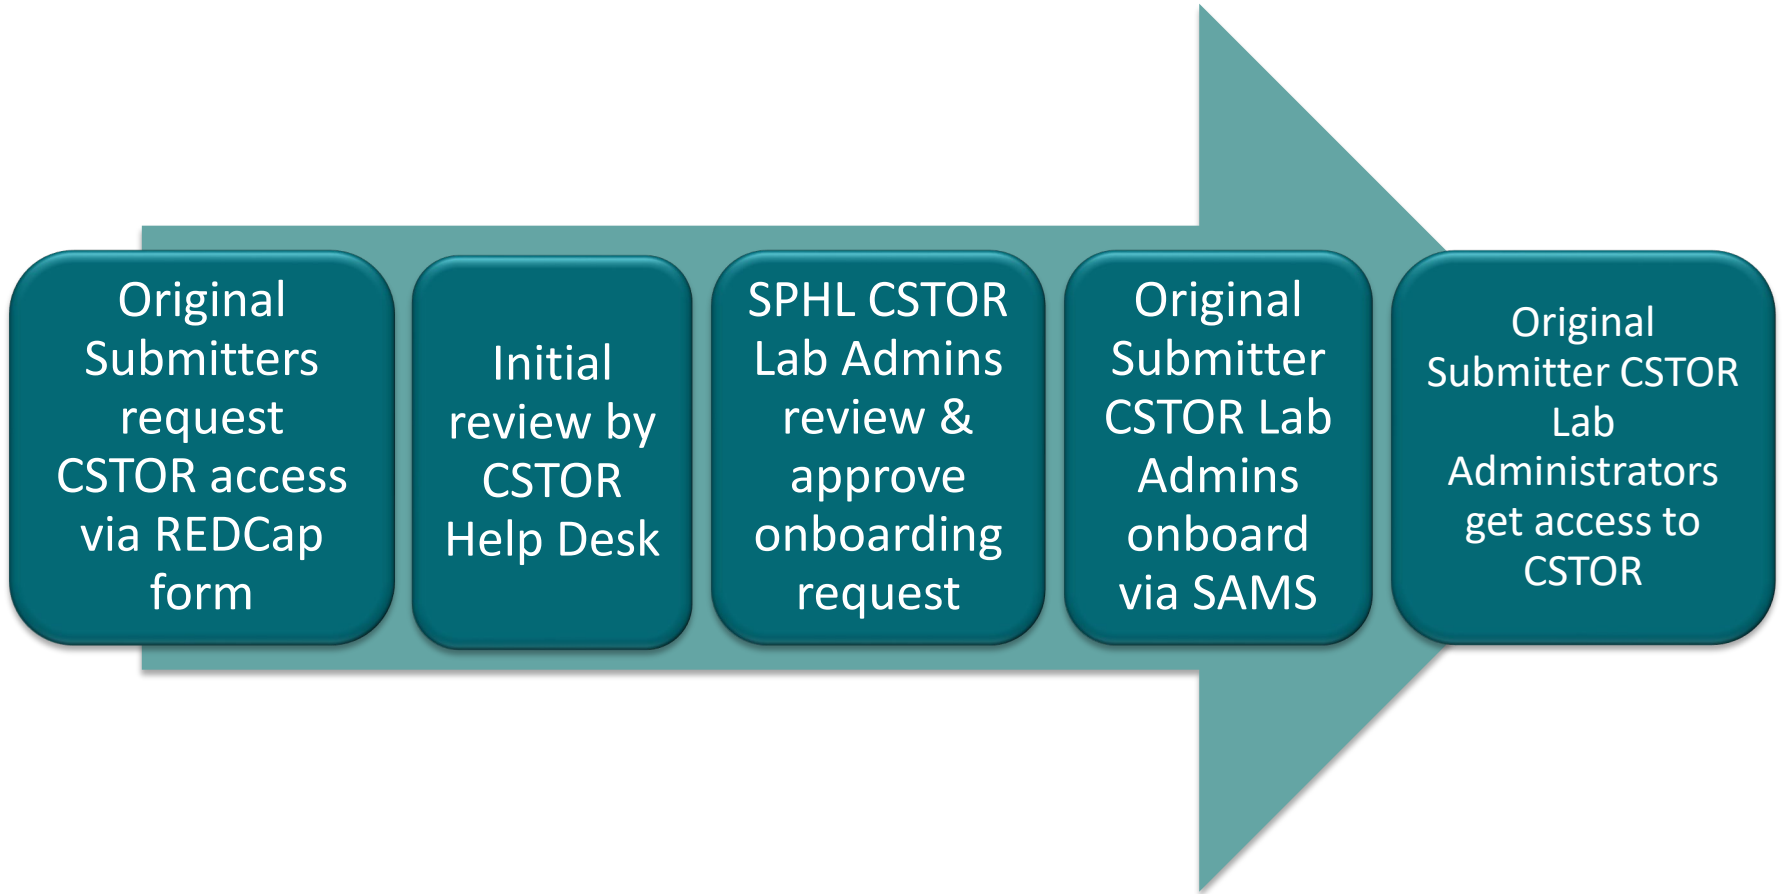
Original Submitters request CSTOR access via REDCap form

Initial review by CSTOR Help Desk

SPHL CSTOR Lab Admins review & approve onboarding request

Original Submitter CSTOR Lab Admins onboard via SAMS

Original Submitter CSTOR Lab Administrators get access to CSTOR